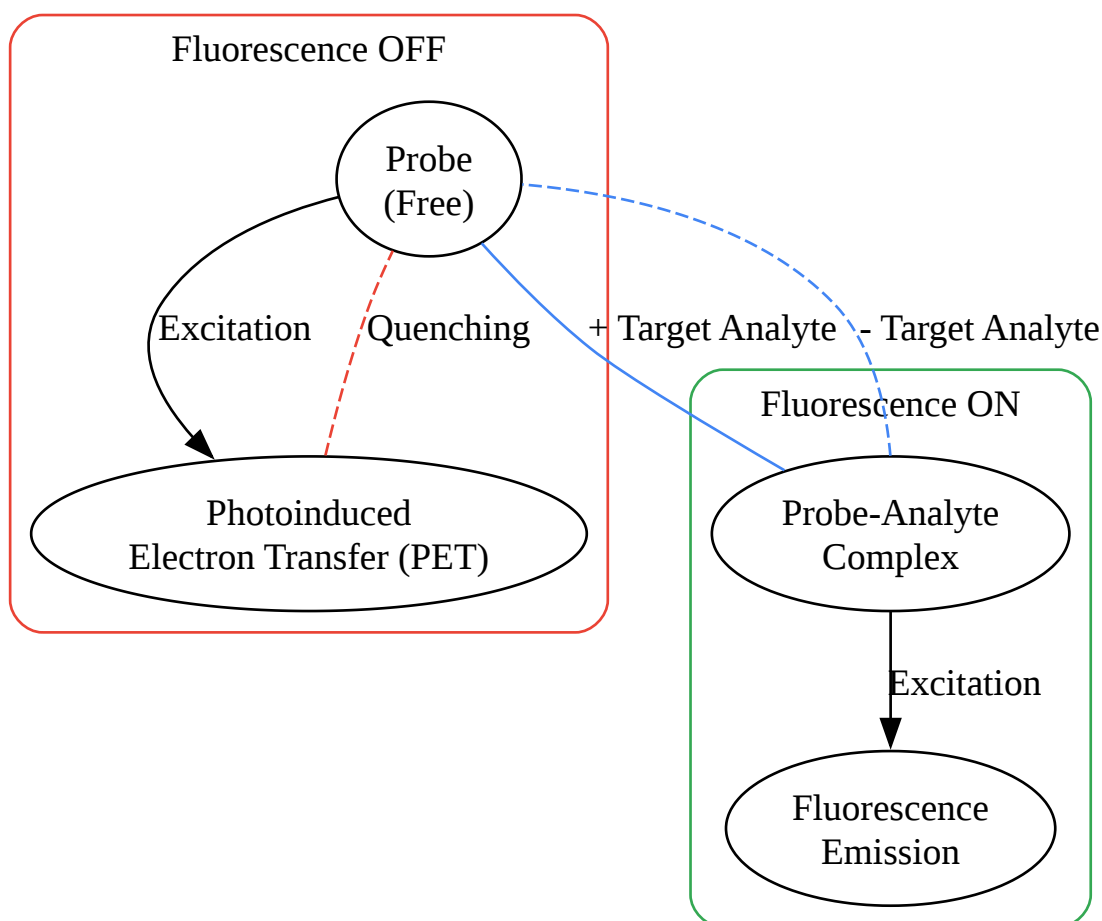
Fluorescence OFF

Probe
(Free)

Excitation

Quenching

+ Target Analyte

- Target Analyte

Photoinduced
Electron Transfer (PET)

Fluorescence ON

Probe-Analyte
Complex

Excitation

Fluorescence
Emission